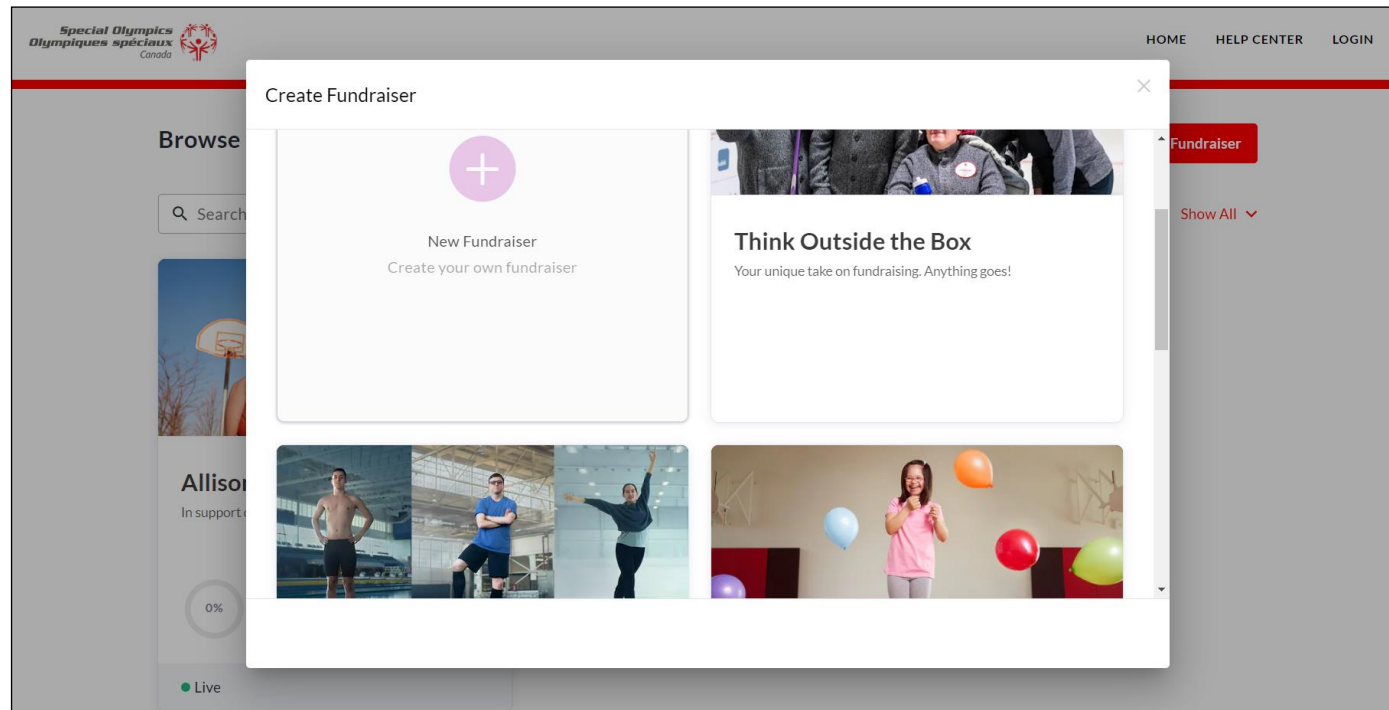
Special Olympics
Olympiques spéciaux
Canada

HOME HELP CENTER LOGIN

Browse

Fundraiser

Search

Show All

Allison

In support

0%

Live

Create Fundraiser

New Fundraiser

Create your own fundraiser

Think Outside the Box

Your unique take on fundraising. Anything goes!